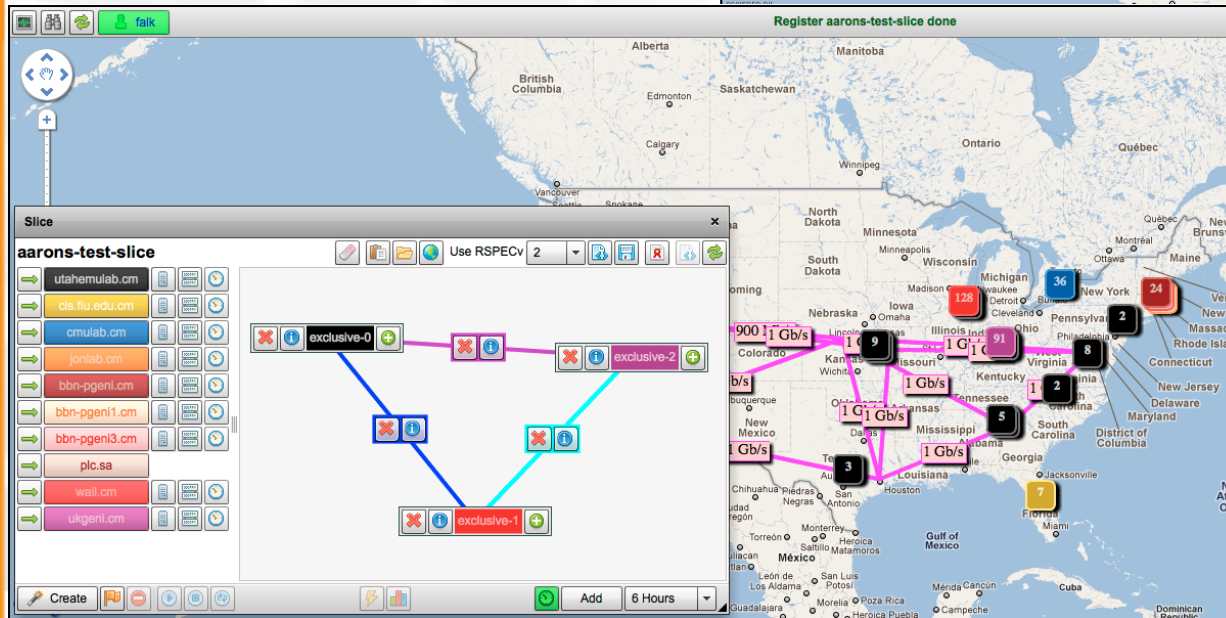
falk

Register aarons-test-slice done

Alberta
Manitoba
British Columbia
Edmonton
Saskatchewan
Calgary
Ontario
Québec
Winnipeg
Vancouver
Spokane
North Dakota
Minnesota
South Dakota
Wisconsin
Michigan
Nebraska
Iowa
Illinois
Ohio
Pennsylvania
New York
Maine
Colorado
Kansas
Missouri
Kentucky
West Virginia
Virginia
Tennessee
North Carolina
South Carolina
Arkansas
Oklahoma
Mississippi
Alabama
Georgia
Louisiana
Texas
Dallas
Houston
Austin
New Mexico
Albuquerque
Wichita
Chicago
Detroit
Toronto
Ottawa
Montreal
Boston
Buffalo
Cleveland
Philadelphia
Connecticut
Rhode Island
New Jersey
Delaware
Maryland
District of Columbia
Jacksonville
Florida
Miami
Chihuahua
Piedras Negras
Monterrey
Torreón
México
Reynosa
Matamoros
León
San Luis Potosí
Guadalajara
Mérida
Cancún
Campeche
Cuba
Gulf of Mexico
Dominican Republic

128
36
24
2
9
91
8
2
5
3
7
900
1 Gb/s
1 Gb/s
1 Gb/s
1 Gb/s
1 Gb/s
1 Gb/s
1 Gb/s
1 Gb/s

Slice
aarons-test-slice
Use RSPECv 2
utahemulab.cm
cis.fiu.edu.cm
cmulab.cm
jonlab.cm
bbn-pgeni.cm
bbn-pgeni1.cm
bbn-pgeni3.cm
plc.sa
wail.cm
ukgeni.cm
exclusive-0
exclusive-2
exclusive-1
Create
Add
6 Hours